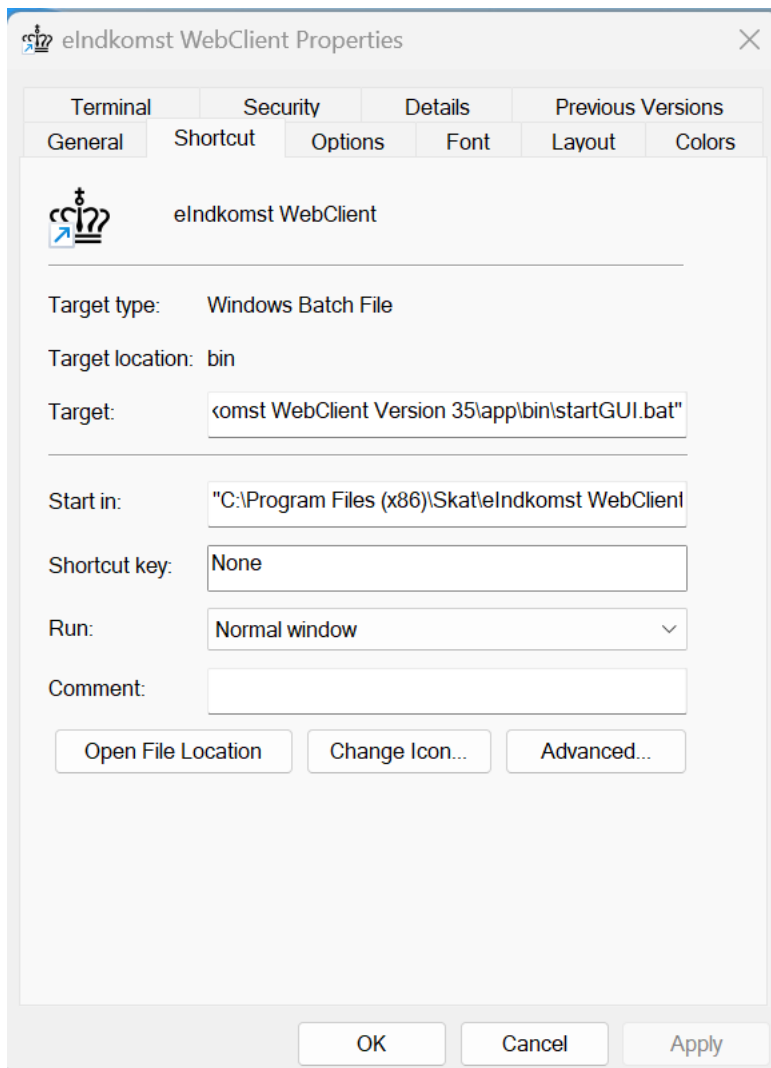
eIndkomst WebClient Properties

Terminal
Security
Details
Previous Versions
General
Shortcut
Options
Font
Layout
Colors

eIndkomst WebClient

Target type: Windows Batch File

Target location: bin

Target: komst WebClient Version 35\app\bin\startGUI.bat"

Start in: "C:\Program Files (x86)\Skat\eIndkomst WebClient

Shortcut key: None

Run: Normal window

Comment:

Open File Location
Change Icon...
Advanced...

OK
Cancel
Apply